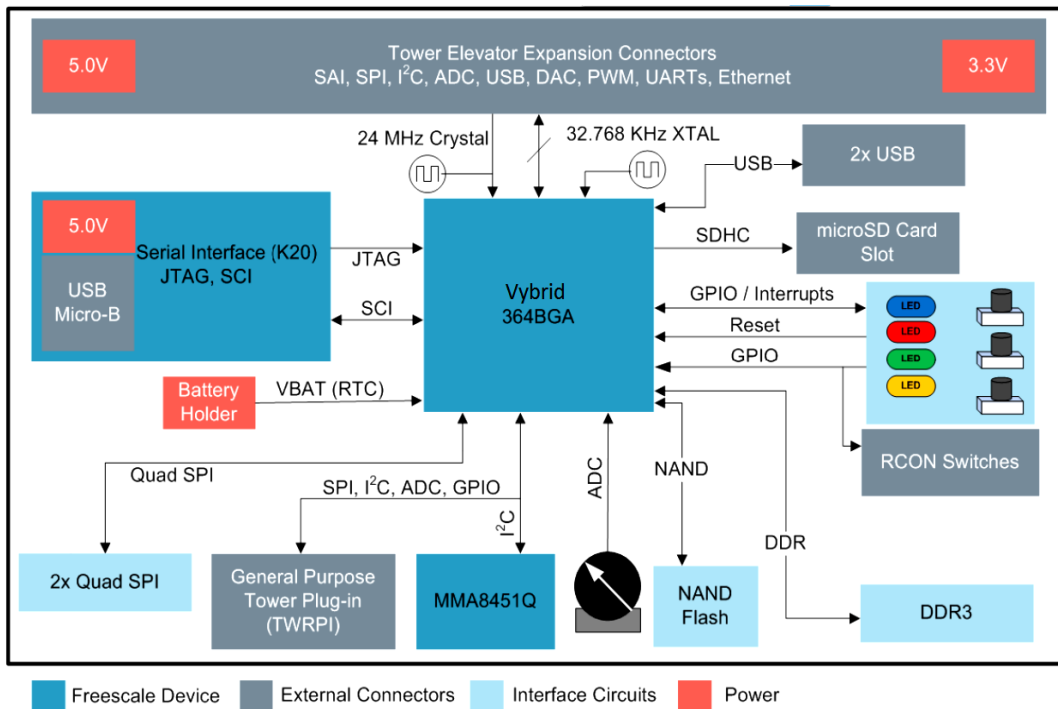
5.0V

Tower Elevator Expansion Connectors
SAI, SPI, I$^2$C, ADC, USB, DAC, PWM, UARTs, Ethernet

3.3V

24 MHz Crystal

32.768 KHz XTAL

USB

2x USB

5.0V

USB Micro-B

Serial Interface (K20)
JTAG, SCI

JTAG

SCI

Vybrid
364BGA

SDHC

microSD Card Slot

GPIO / Interrupts

Reset

GPIO

LED

LED

LED

LED

Battery Holder

VBAT (RTC)

RCON Switches

Quad SPI

SPI, I$^2$C, ADC, GPIO

I$^2$C

ADC

NAND

DDR

2x Quad SPI

General Purpose Tower Plug-in (TWRPI)

MMA8451Q

NAND Flash

DDR3

Freescale Device

External Connectors

Interface Circuits

Power